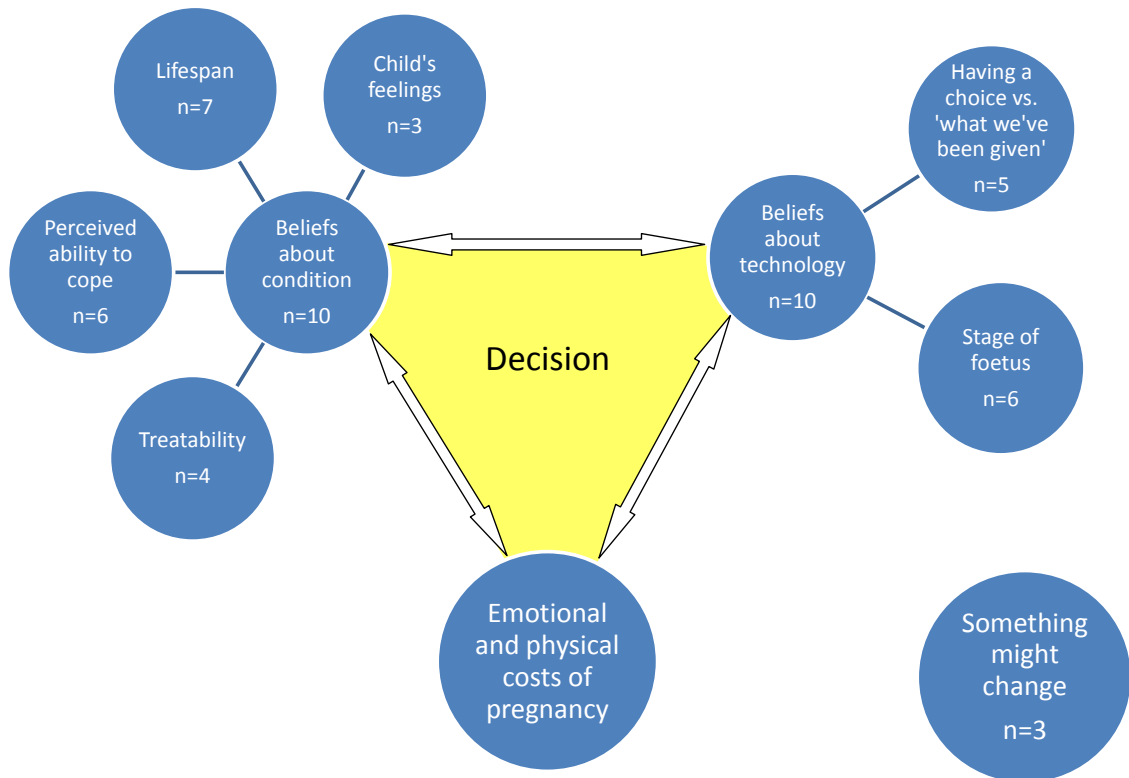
Lifespan
n=7

Child's feelings
n=3

Perceived ability to cope
n=6

Beliefs about condition
n=10

Treatability
n=4

Decision

Beliefs about technology
n=10

Having a choice vs. 'what we've been given'
n=5

Stage of foetus
n=6

Emotional and physical costs of pregnancy

Something might change
n=3